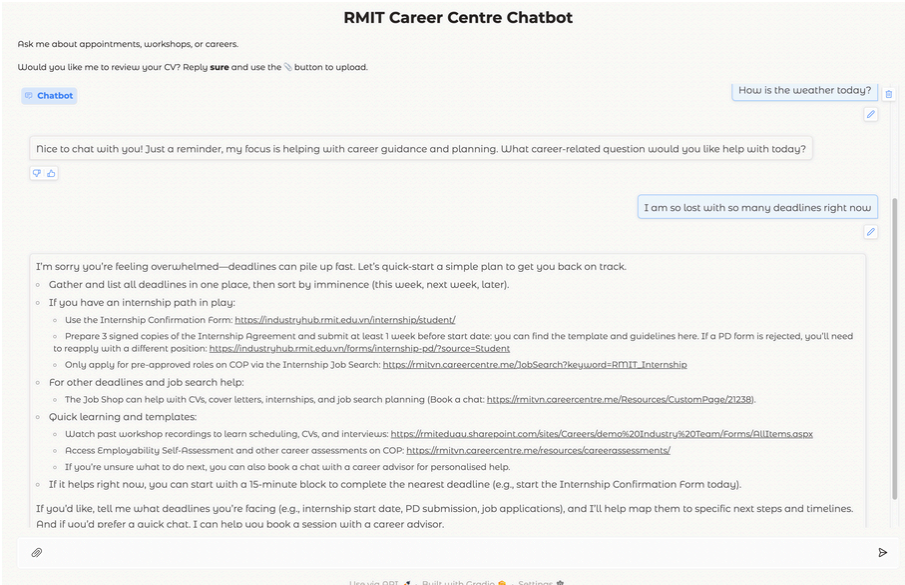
RMIT Career Centre Chatbot

Ask me about appointments, workshops, or careers.

Would you like me to review your CV? Reply **sure** and use the 📎 button to upload.

Chatbot

How is the weather today?

Nice to chat with you! Just a reminder, my focus is helping with career guidance and planning. What career-related question would you like help with today?

I am so lost with so many deadlines right now

I'm sorry you're feeling overwhelmed—deadlines can pile up fast. Let's quick-start a simple plan to get you back on track.

- Gather and list all deadlines in one place, then sort by imminence (this week, next week, later).
- If you have an internship path in play:
  - Use the Internship Confirmation Form: https://industryhub.rmit.edu.vn/internship/student/
  - Prepare 3 signed copies of the Internship Agreement and submit at least 1 week before start date: you can find the template and guidelines here. If a PD form is rejected, you'll need to reapply with a different position: https://industryhub.rmit.edu.vn/forms/internship-pd/?source=Student
  - Only apply for pre-approved roles on COP via the Internship Job Search: https://rmitvn.careercentre.me/JobSearch?keyword=RMIT_Internship
- For other deadlines and job search help:
  - The Job Shop can help with CVs, cover letters, internships, and job search planning (Book a chat: https://rmitvn.careercentre.me/Resources/CustomPage/21238).
- Quick learning and templates:
  - Watch past workshop recordings to learn scheduling, CVs, and interviews: https://rmiteduau.sharepoint.com/sites/Careers/demo%20Industry%20Team/Forms/AllItems.aspx
  - Access Employability Self-Assessment and other career assessments on COP: https://rmitvn.careercentre.me/resources/careerassessments/
  - If you're unsure what to do next, you can also book a chat with a career advisor for personalised help.
- If it helps right now, you can start with a 15-minute block to complete the nearest deadline (e.g., start the Internship Confirmation Form today).

If you'd like, tell me what deadlines you're facing (e.g., internship start date, PD submission, job applications), and I'll help map them to specific next steps and timelines. And if you'd prefer a quick chat, I can help you book a session with a career advisor.

Use via API · Built with Gradio · Settings